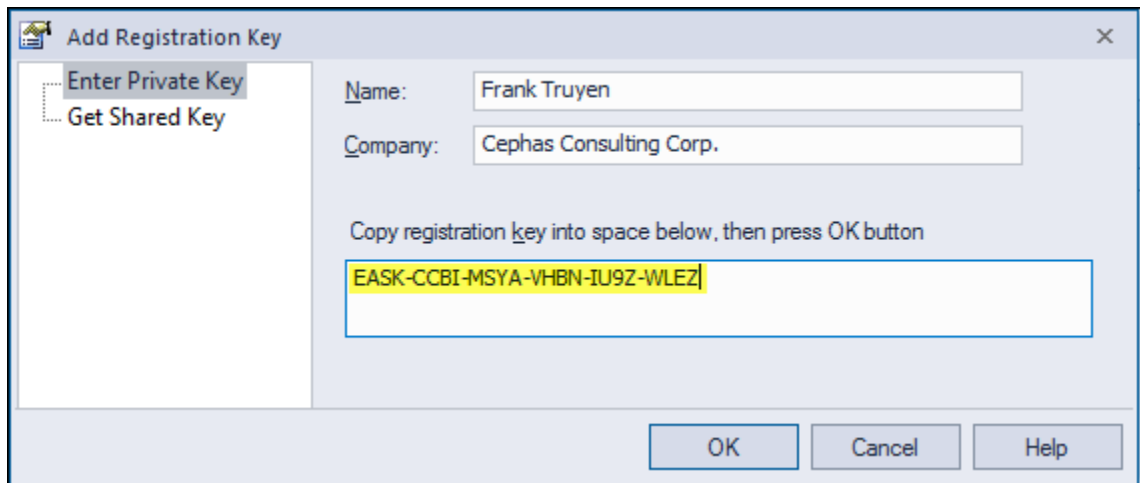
Add Registration Key
×

Enter Private Key
Get Shared Key

Name: Frank Truyen

Company: Cephas Consulting Corp.

Copy registration key into space below, then press OK button

EASK-CCBI-MSYA-VHBN-IU9Z-WLEZ

OK
Cancel
Help